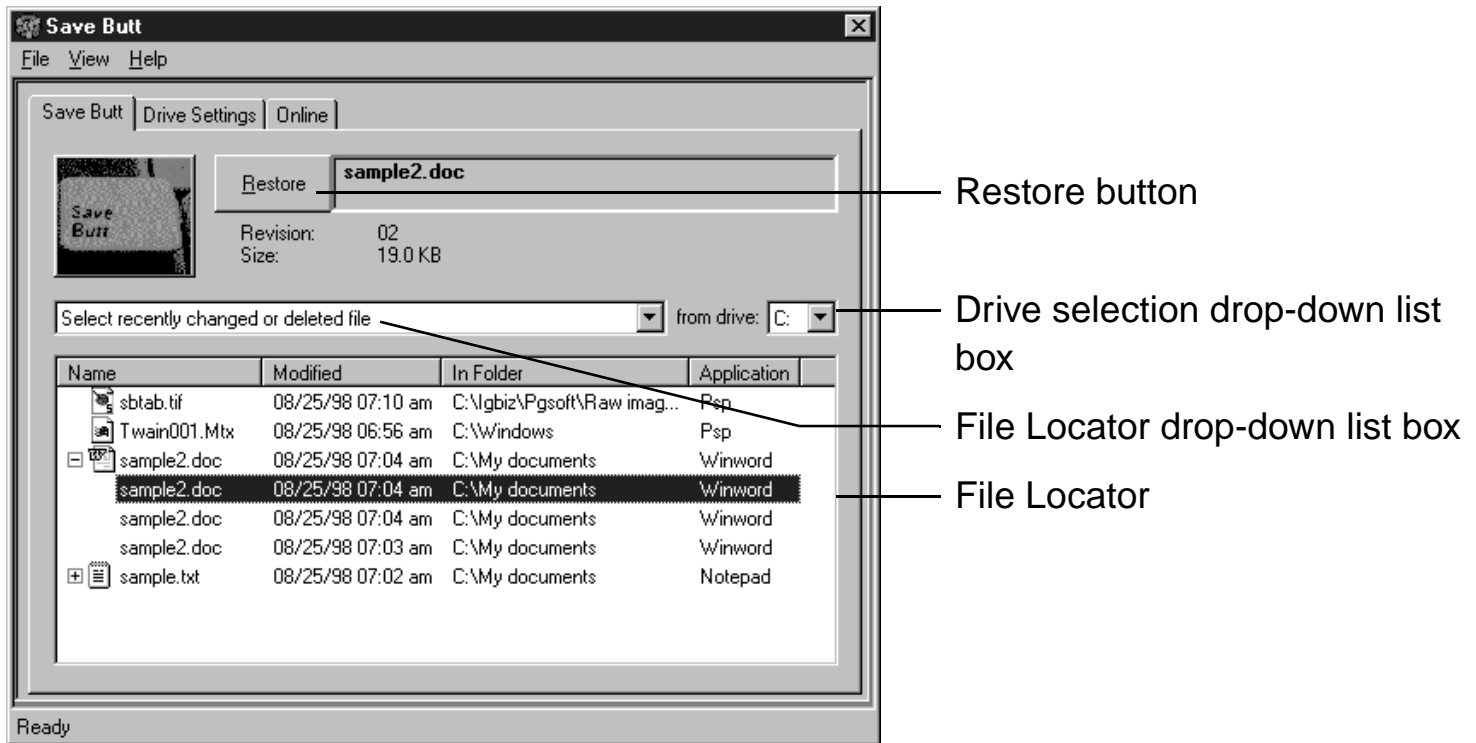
Save Butt

File View Help

Save Butt | Drive Settings | Online

Save Butt

Restore

sample2.doc

Restore button

Revision: 02
Size: 19.0 KB

Select recently changed or deleted file

from drive: C:

Drive selection drop-down list box

| Name | Modified | In Folder | Application |
|---|---|---|---|
| sbtab.tif | 08/25/98 07:10 am | C:\Igbiz\Pgsoft\Raw imag... | Psp |
| Twain001.Mtx | 08/25/98 06:56 am | C:\Windows | Psp |
| sample2.doc | 08/25/98 07:04 am | C:\My documents | Winword |
| sample2.doc | 08/25/98 07:04 am | C:\My documents | Winword |
| sample2.doc | 08/25/98 07:04 am | C:\My documents | Winword |
| sample2.doc | 08/25/98 07:03 am | C:\My documents | Winword |
| sample.txt | 08/25/98 07:02 am | C:\My documents | Notepad |

File Locator drop-down list box

File Locator

Ready